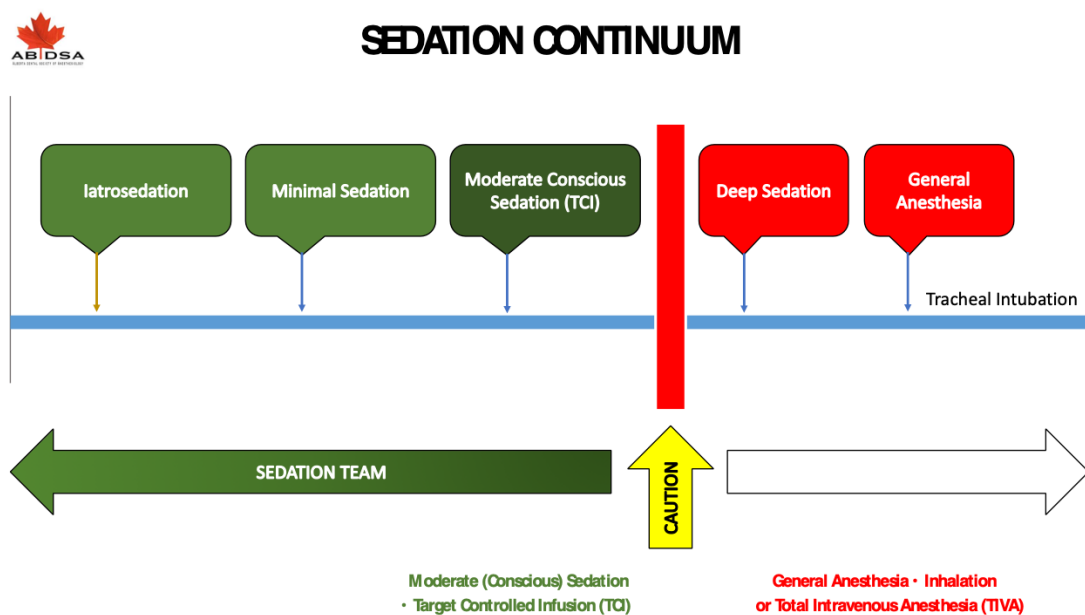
AB DSA

ALBERTA DENTAL SOCIETY OF ANESTHESIOLOGY

SEDATION CONTINUUM

Iatrosedation

Minimal Sedation

Moderate Conscious Sedation (TCI)

Deep Sedation

General Anesthesia

Tracheal Intubation

SEDATION TEAM

CAUTION

Moderate (Conscious) Sedation • Target Controlled Infusion (TCI)

General Anesthesia • Inhalation or Total Intravenous Anesthesia (TIVA)